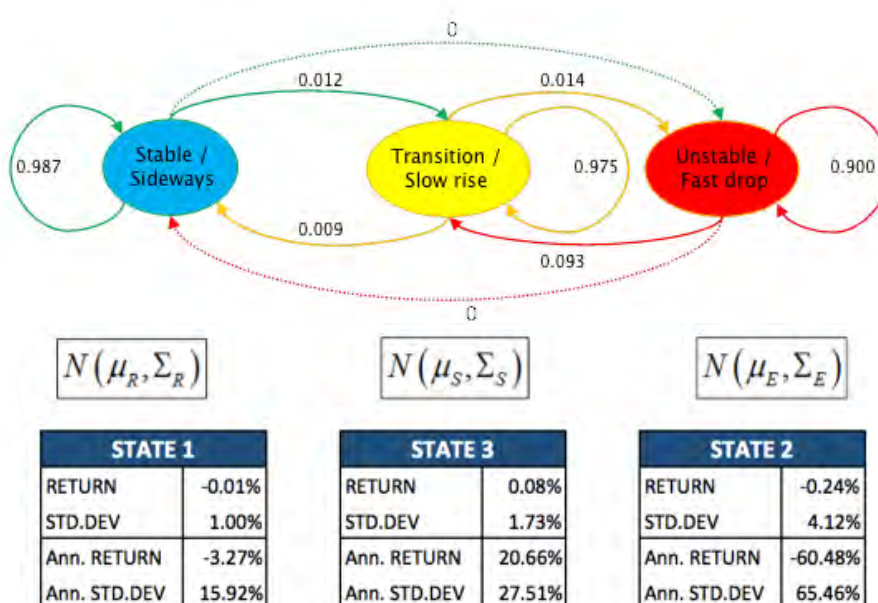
0

0.012

0.014

0.987

Stable / Sideways

Transition / Slow rise

0.975

Unstable / Fast drop

0.900

0.009

0.093

0

$N(\mu_R, \Sigma_R)$

$N(\mu_S, \Sigma_S)$

$N(\mu_E, \Sigma_E)$

| STATE 1 | |
|---|---|
| RETURN | -0.01% |
| STD.DEV | 1.00% |
| Ann. RETURN | -3.27% |
| Ann. STD.DEV | 15.92% |

| STATE 3 | |
|---|---|
| RETURN | 0.08% |
| STD.DEV | 1.73% |
| Ann. RETURN | 20.66% |
| Ann. STD.DEV | 27.51% |

| STATE 2 | |
|---|---|
| RETURN | -0.24% |
| STD.DEV | 4.12% |
| Ann. RETURN | -60.48% |
| Ann. STD.DEV | 65.46% |